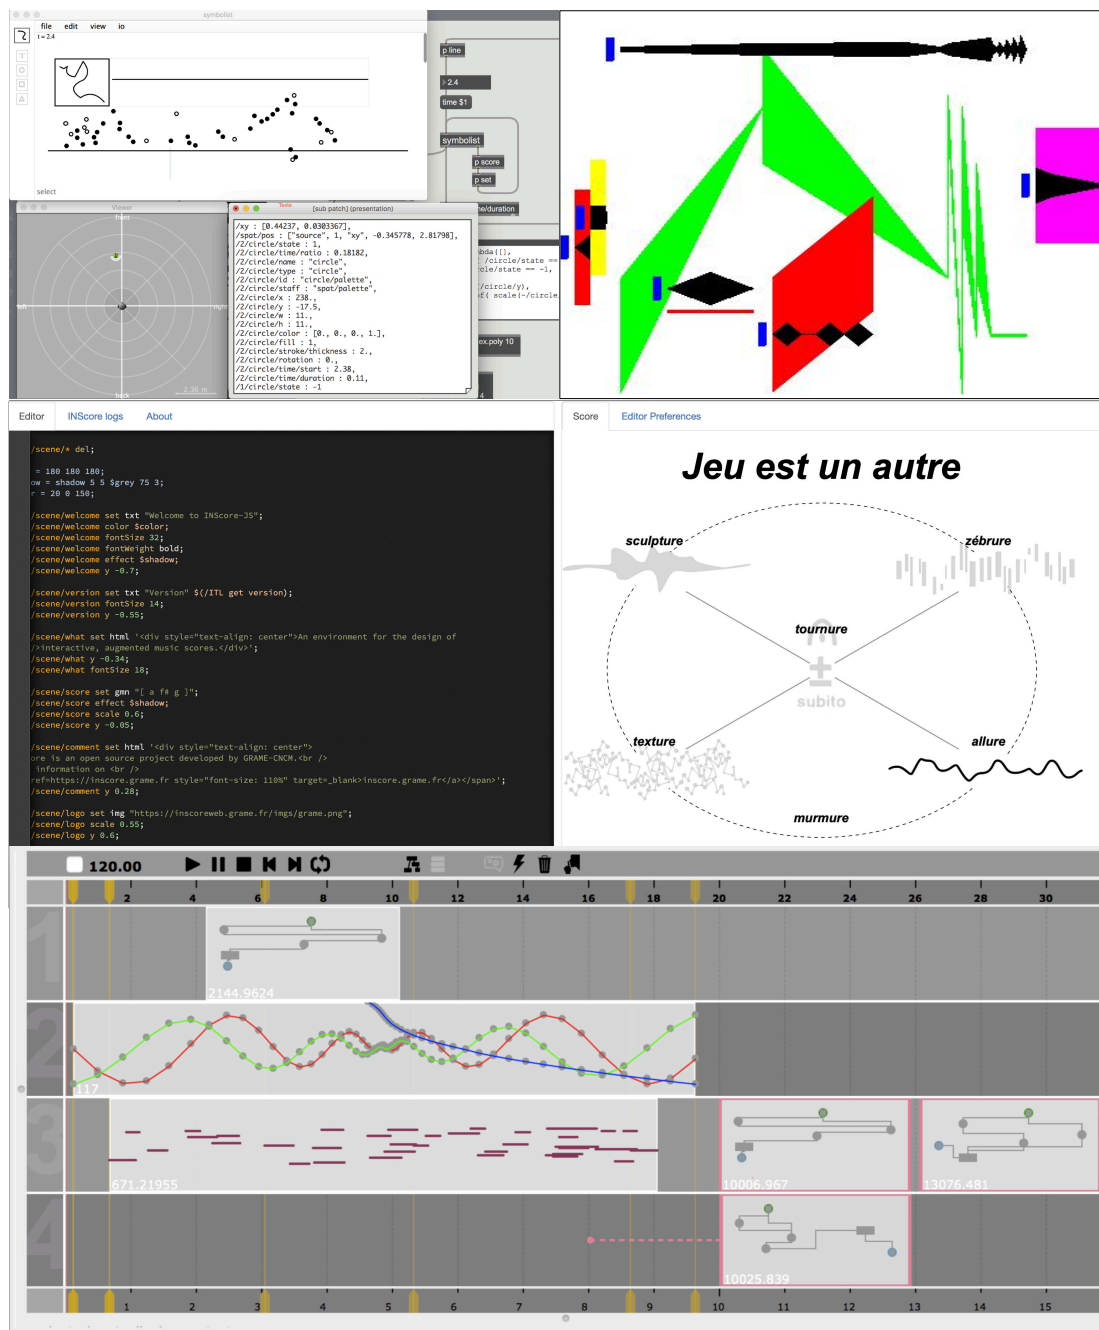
symbolist
file edit view io
t = 2.4
select

p line
2.4
time $1
symbolist
p score
p set
e/duration
ex.poly 10

Viewer
front
left
right
back
2.36 m

Texte
[sub patch] (presentation)
/xy : [0.44237, 0.0303367],
/spot/pos : ["source", 1, "xy", -0.345778, 2.81798],
/2/circle/state : 1,
/2/circle/time/ratio : 0.18182,
/2/circle/name : "circle",
/2/circle/type : "circle",
/2/circle/id : "circle/palette",
/2/circle/staff : "spot/palette",
/2/circle/x : 238.,
/2/circle/y : -17.5,
/2/circle/w : 11.,
/2/circle/h : 11.,
/2/circle/color : [0., 0., 0., 1.],
/2/circle/fill : 1,
/2/circle/stroke/thickness : 2.,
/2/circle/rotation : 0.,
/2/circle/time/start : 2.38,
/2/circle/time/duration : 0.11,
/1/circle/state : -1

Editor INScore logs About

/scene/* del;

= 180 180 180;
ow = shadow 5 5 $grey 75 3;
r = 20 0 150;

/scene/welcome set txt "Welcome to INScore-JS";
/scene/welcome color $color;
/scene/welcome fontSize 32;
/scene/welcome fontWeight bold;
/scene/welcome effect $shadow;
/scene/welcome y -0.7;

/scene/version set txt "Version" $(/ITL get version);
/scene/version fontSize 14;
/scene/version y -0.55;

/scene/what set html '<div style="text-align: center">An environment for the design of
/>interactive, augmented music scores.</div>';
/scene/what y -0.34;
/scene/what fontSize 18;

/scene/score set gmn "[ a f# g ]";
/scene/score effect $shadow;
/scene/score scale 0.6;
/scene/score y -0.05;

/scene/comment set html '<div style="text-align: center">
ore is an open source project developed by GRAME-CNCM.<br />
information on <br />
ef=https://inscore.grame.fr style="font-size: 110%" target=_blank>inscore.grame.fr</a></span>';
/scene/comment y 0.28;

/scene/logo set img "https://inscoreweb.grame.fr/imgs/grame.png";
/scene/logo scale 0.55;
/scene/logo y 0.6;

Score Editor Preferences

Jeu est un autre
sculpture
zébrure
tournure
subito
texture
allure
murmure

120.00
2 4 6 8 10 12 14 16 18 20 22 24 26 28 30
1
2144.9624
2
117
3
671.21955
10006.967
13076.481
4
10025.839
1 2 3 4 5 6 7 8 9 10 11 12 13 14 15